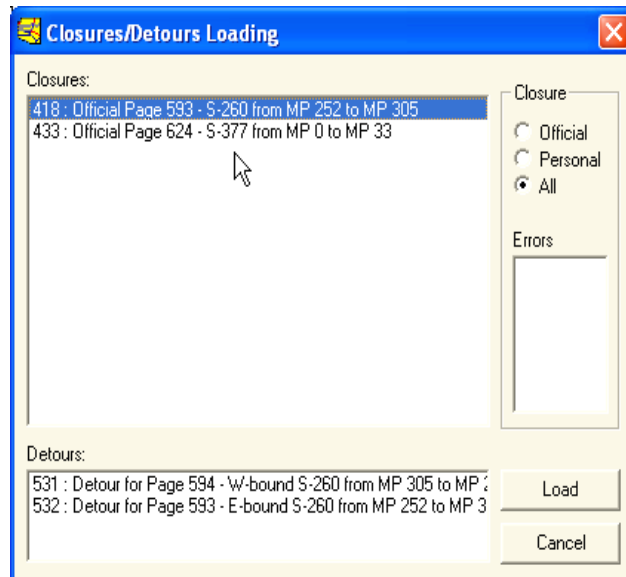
Closures/Detours Loading

Closures:

418 : Official Page 593 - S-260 from MP 252 to MP 305
433 : Official Page 624 - S-377 from MP 0 to MP 33

Closure
Official
Personal
All

Errors

Detours:

531 : Detour for Page 594 - W-bound S-260 from MP 305 to MP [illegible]
532 : Detour for Page 593 - E-bound S-260 from MP 252 to MP 3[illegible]

Load

Cancel